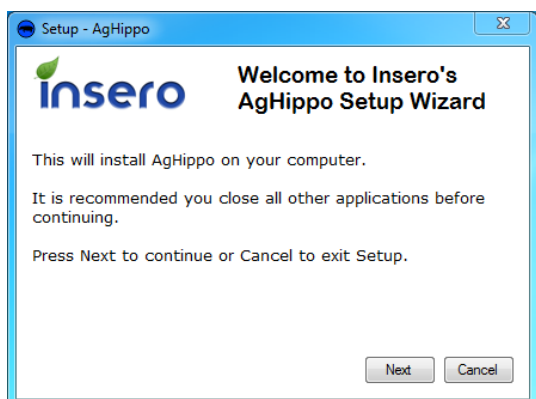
Setup - AgHippo

insero

Welcome to Insero's AgHippo Setup Wizard

This will install AgHippo on your computer.

It is recommended you close all other applications before continuing.

Press Next to continue or Cancel to exit Setup.

Next

Cancel